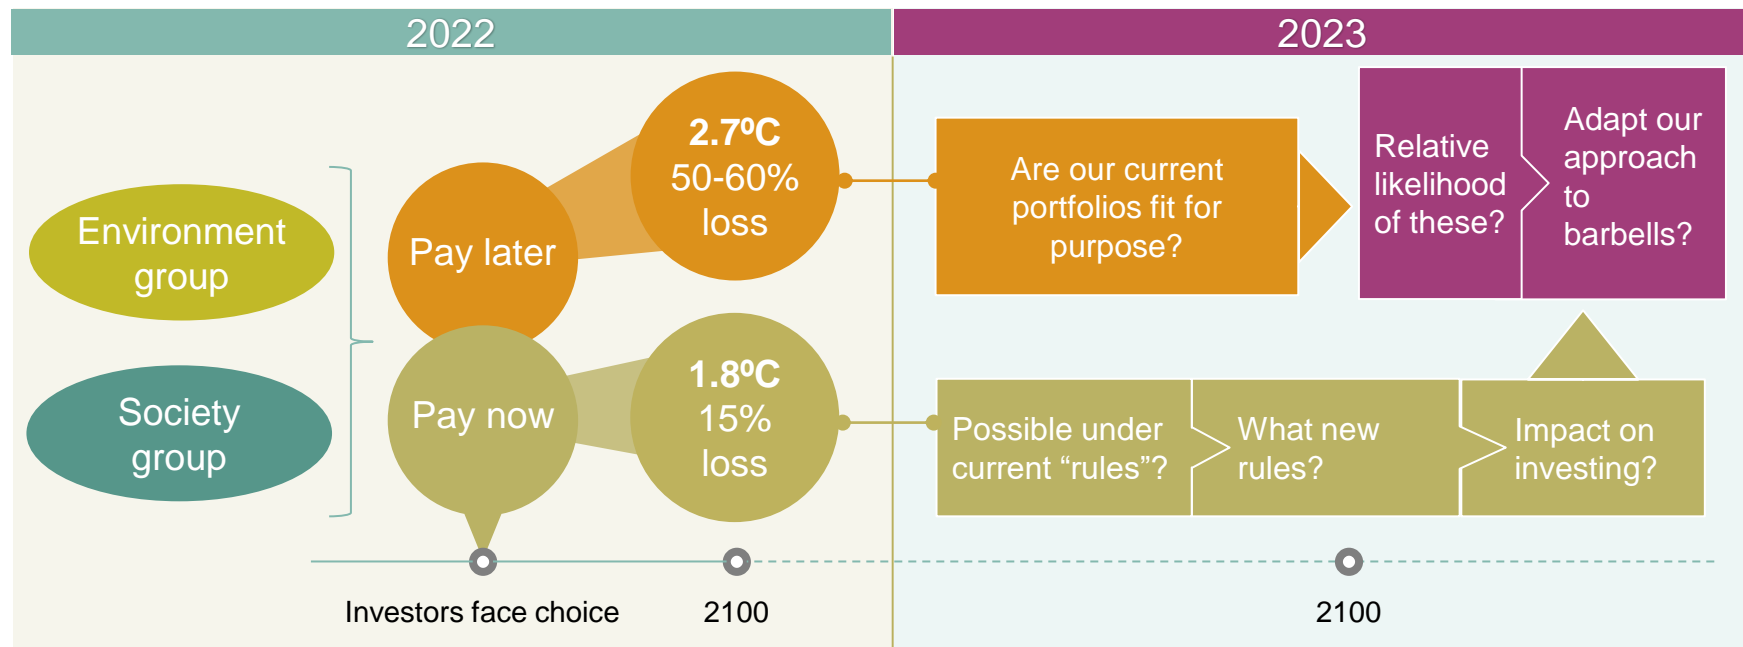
2022

2023

Environment group

Society group

Pay later

2.7ºC
50-60% loss

Pay now

1.8ºC
15% loss

Are our current portfolios fit for purpose?

Relative likelihood of these?

Adapt our approach to barbells?

Possible under current "rules"?

What new rules?

Impact on investing?

Investors face choice

2100

2100